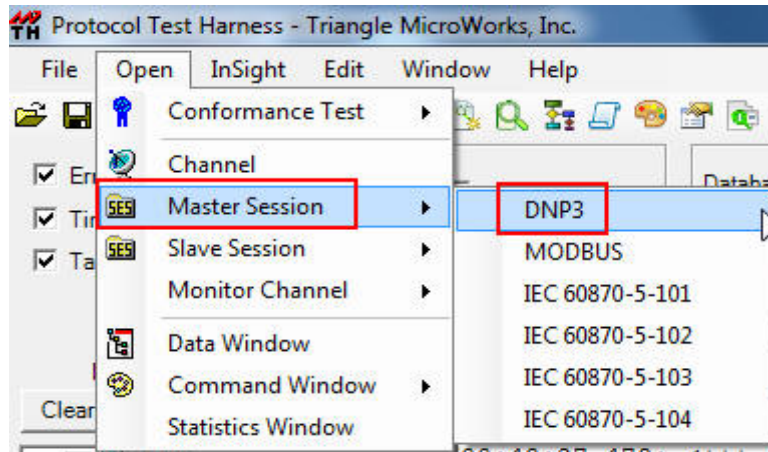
TH Protocol Test Harness - Triangle MicroWorks, Inc.

File Open InSight Edit Window Help

Er
Tir
Ta

Clear

Conformance Test
Channel
SES Master Session
SES Slave Session
Monitor Channel
Data Window
Command Window
Statistics Window

Databa

DNP3
MODBUS
IEC 60870-5-101
IEC 60870-5-102
IEC 60870-5-103
IEC 60870-5-104